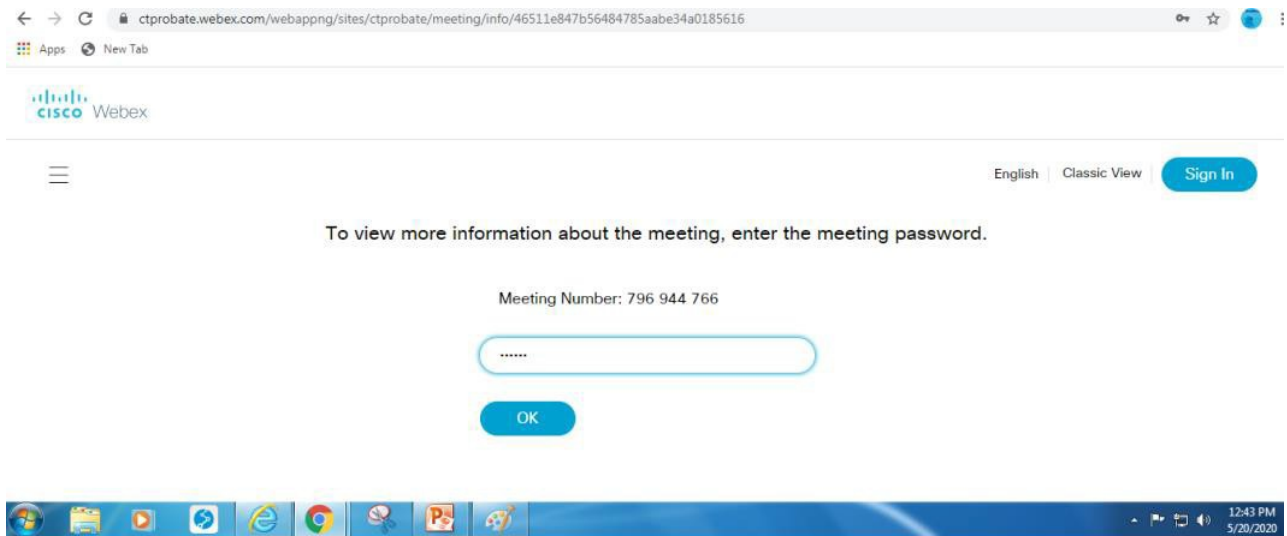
ctprobate.webex.com/webappng/sites/ctprobate/meeting/info/46511e847b56484785aabe34a0185616

Apps New Tab

cisco Webex

English Classic View Sign In

To view more information about the meeting, enter the meeting password.

Meeting Number: 796 944 766

••••••

OK

12:43 PM
5/20/2020